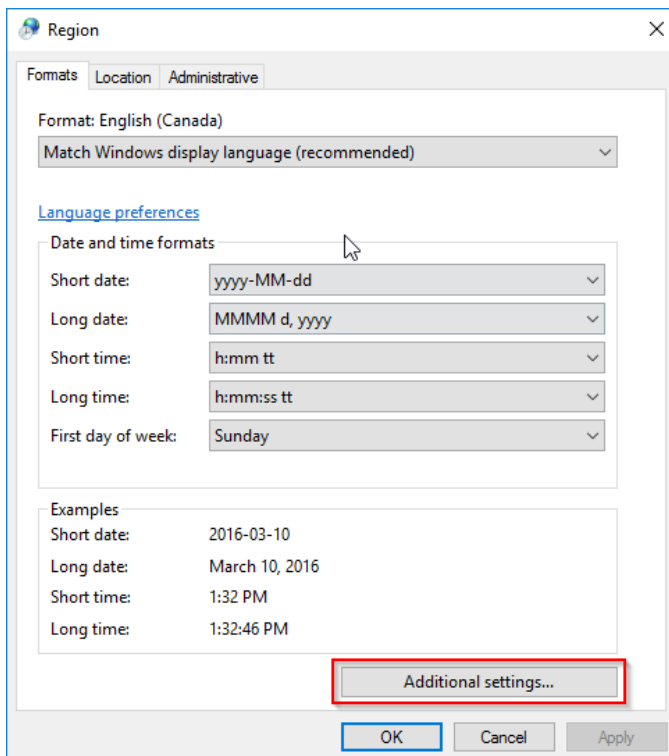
Region

Formats | Location | Administrative

Format: English (Canada)

Match Windows display language (recommended)

Language preferences

Date and time formats

| | |
|---|---|
| Short date: | yyyy-MM-dd |
| Long date: | MMMM d, yyyy |
| Short time: | h:mm tt |
| Long time: | h:mm:ss tt |
| First day of week: | Sunday |

Examples

| | |
|---|---|
| Short date: | 2016-03-10 |
| Long date: | March 10, 2016 |
| Short time: | 1:32 PM |
| Long time: | 1:32:46 PM |

Additional settings...

OK | Cancel | Apply